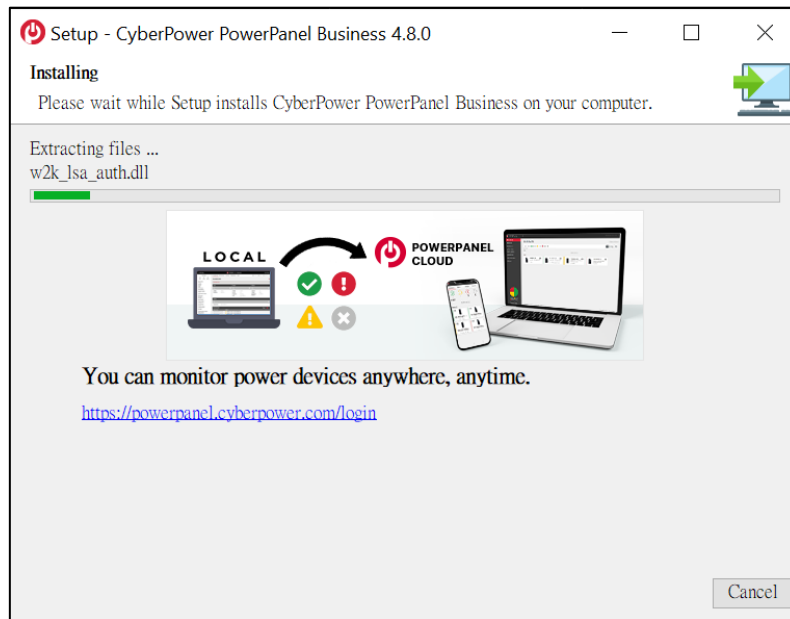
Setup - CyberPower PowerPanel Business 4.8.0

Installing

Please wait while Setup installs CyberPower PowerPanel Business on your computer.

Extracting files ...
w2k_lsa_auth.dll

LOCAL

POWERPANEL CLOUD

You can monitor power devices anywhere, anytime.

https://powerpanel.cyberpower.com/login

Cancel